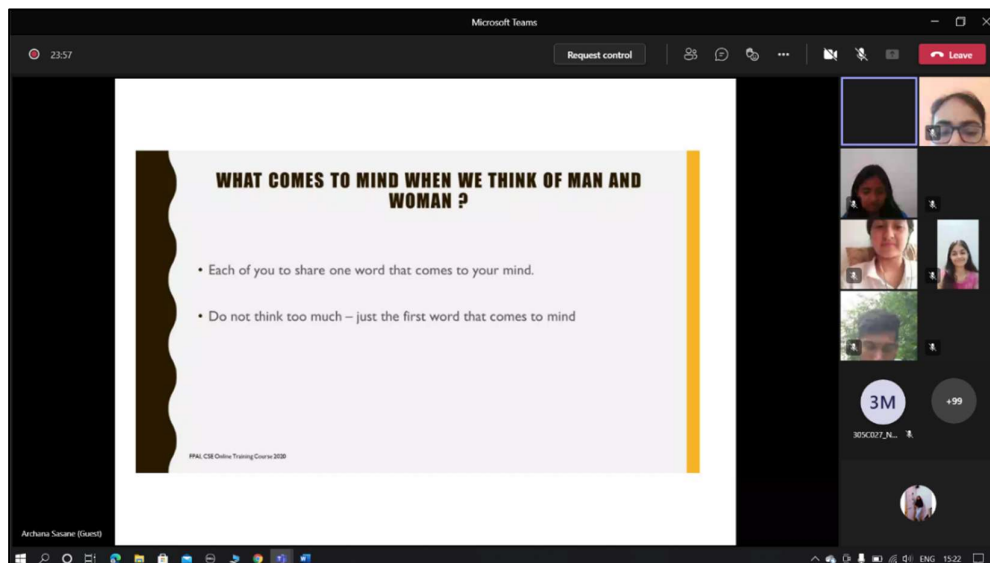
Microsoft Teams

23:57

Request control

Leave

WHAT COMES TO MIND WHEN WE THINK OF MAN AND WOMAN ?

• Each of you to share one word that comes to your mind.

• Do not think too much – just the first word that comes to mind

FPAI CSE Online Training Course 2020

3M

305C027_N...

+99

Archana Sasane (Guest)

ENG 15:22